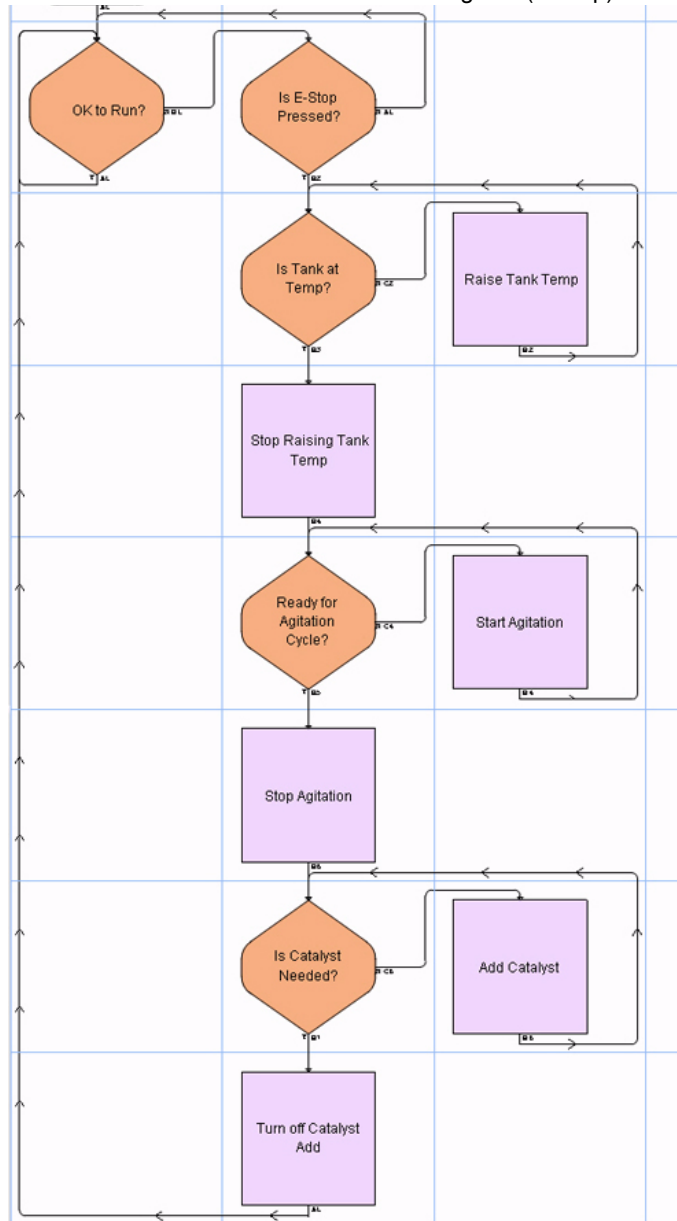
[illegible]

OK to Run?

Is E-Stop Pressed?

Is Tank at Temp?

Raise Tank Temp

Stop Raising Tank Temp

Ready for Agitation Cycle?

Start Agitation

Stop Agitation

Is Catalyst Needed?

Add Catalyst

Turn off Catalyst Add